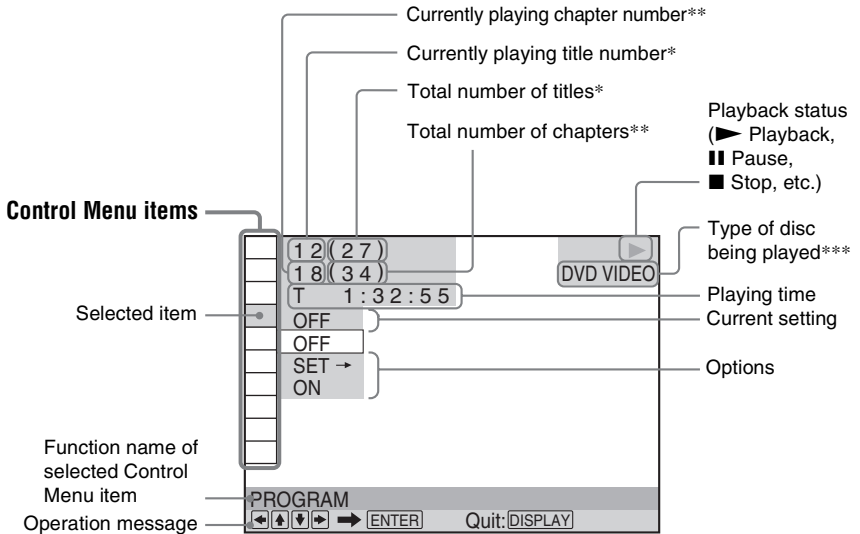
Currently playing chapter number**

Currently playing title number*

Total number of titles*

Total number of chapters**

Playback status (► Playback, ❚❚ Pause, ■ Stop, etc.)

Control Menu items

1 2 ( 2 7 )

1 8 ( 3 4 )

T 1 : 3 2 : 5 5

DVD VIDEO

Type of disc being played***

Playing time

Selected item

OFF

Current setting

OFF

SET →

ON

Options

Function name of selected Control Menu item

PROGRAM

Operation message

← ↑ ↓ → ➡ ENTER Quit: DISPLAY